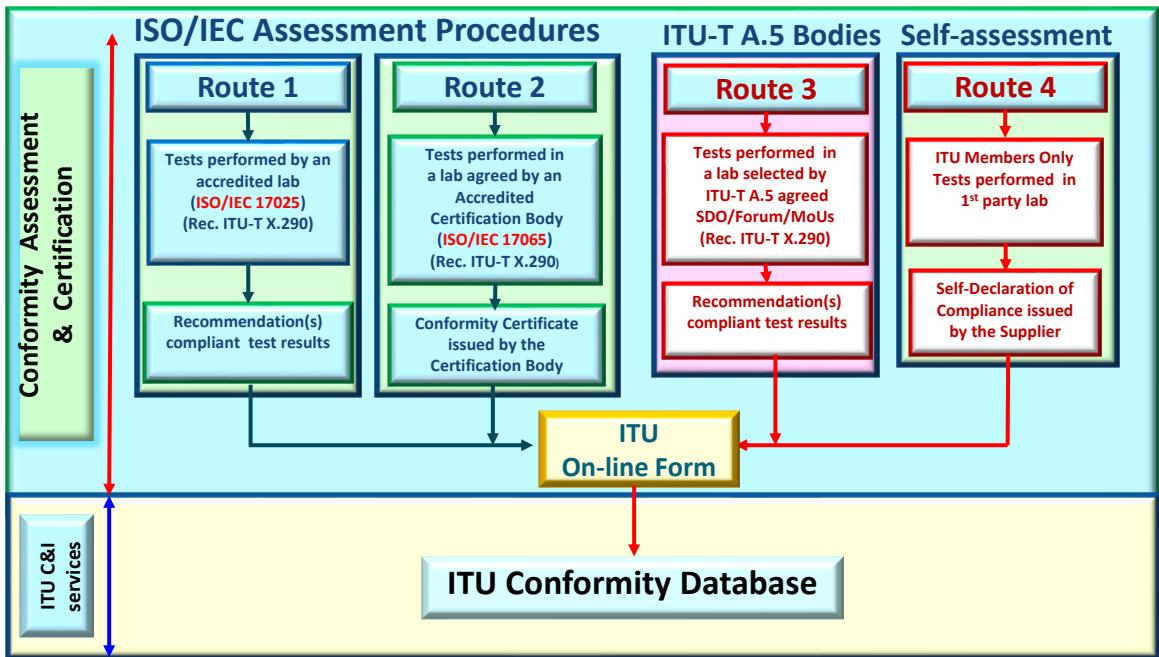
Conformity Assessment & Certification

ISO/IEC Assessment Procedures

Route 1

Tests performed by an accredited lab (ISO/IEC 17025) (Rec. ITU-T X.290)

Recommendation(s) compliant test results

Route 2

Tests performed in a lab agreed by an Accredited Certification Body (ISO/IEC 17065) (Rec. ITU-T X.290)

Conformity Certificate issued by the Certification Body

ITU-T A.5 Bodies

Route 3

Tests performed in a lab selected by ITU-T A.5 agreed SDO/Forum/MoUs (Rec. ITU-T X.290)

Recommendation(s) compliant test results

Self-assessment

Route 4

ITU Members Only Tests performed in 1$^{st}$ party lab

Self-Declaration of Compliance issued by the Supplier

ITU On-line Form

ITU C&I services

ITU Conformity Database